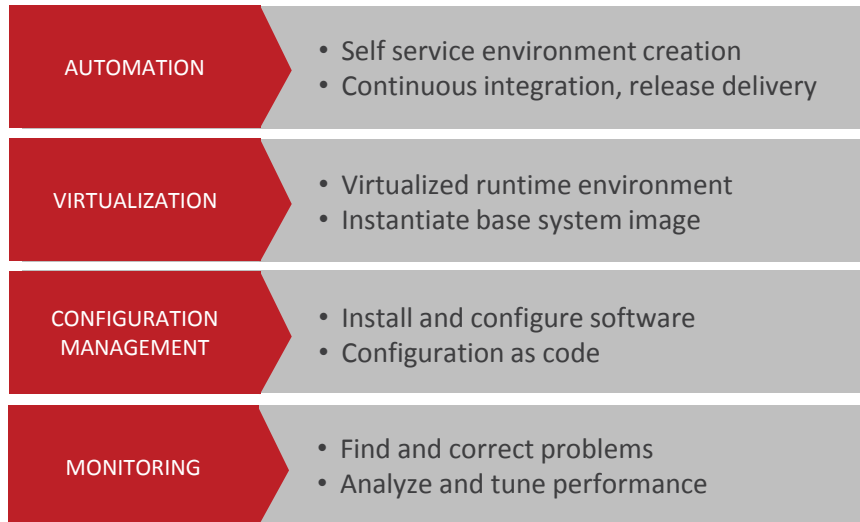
AUTOMATION

• Self service environment creation
• Continuous integration, release delivery

VIRTUALIZATION

• Virtualized runtime environment
• Instantiate base system image

CONFIGURATION MANAGEMENT

• Install and configure software
• Configuration as code

MONITORING

• Find and correct problems
• Analyze and tune performance